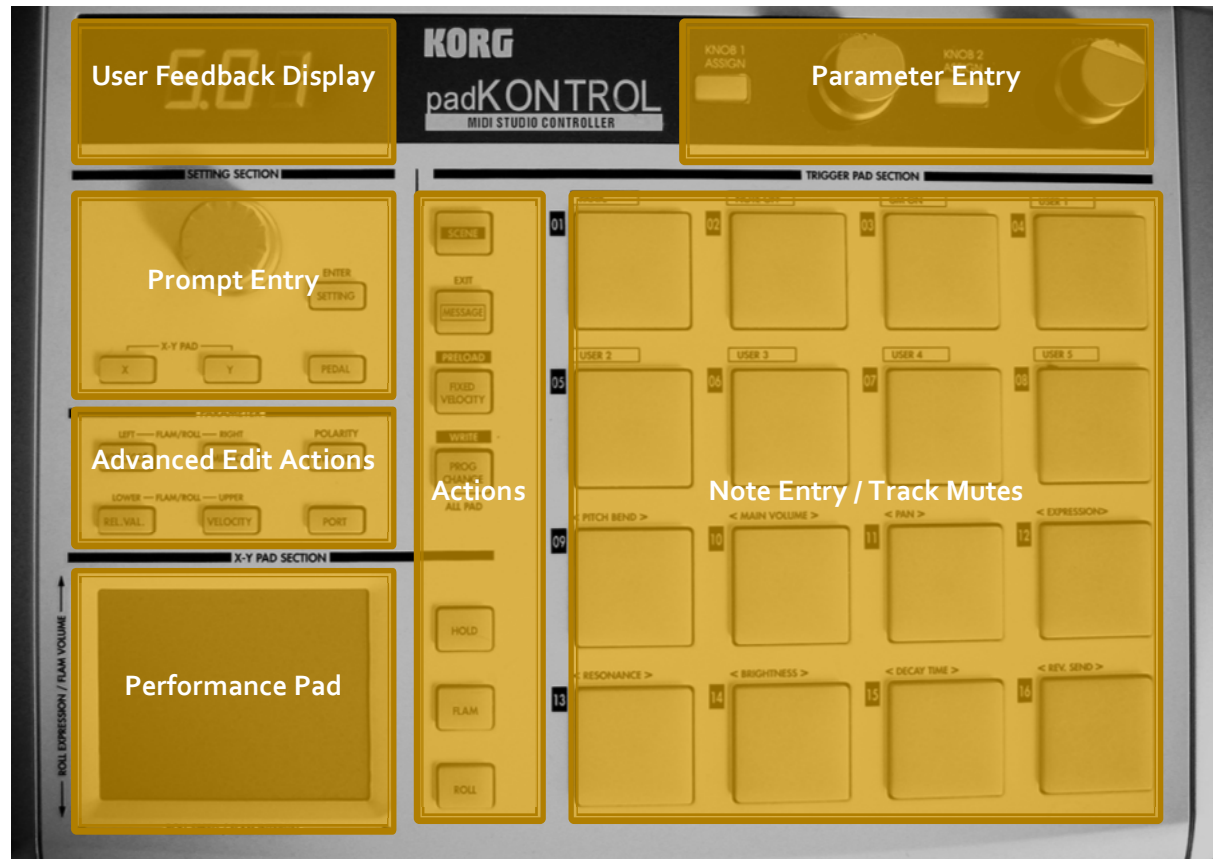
User Feedback Display

KORG

padKONTROL

MIDI STUDIO CONTROLLER

KNOB 1 ASSIGN

KNOB 2 ASSIGN

Parameter Entry

SETTING SECTION

TRIGGER PAD SECTION

Prompt Entry

ENTER

SETTING

X-Y PAD

X

Y

PEDAL

SCENE

EXIT

MESSAGE

PRELOAD

FIXED VELOCITY

WRITE

PROG CHANGE

ALL PAD

Actions

LEFT — FLAM/ROLL — RIGHT

POLARITY

Advanced Edit Actions

LOWER — FLAM/ROLL — UPPER

REL.VAL.

VELOCITY

PORT

X-Y PAD SECTION

ROLL EXPRESSION / FLAM VOLUME

Performance Pad

HOLD

FLAM

ROLL

01

02

03

04

USER 2

USER 3

USER 4

USER 5

05

06

07

08

Note Entry / Track Mutes

< PITCH BEND >

< MAIN VOLUME >

< PAN >

< EXPRESSION >

09

10

11

12

< RESONANCE >

< BRIGHTNESS >

< DECAY TIME >

< REV. SEND >

13

14

15

16